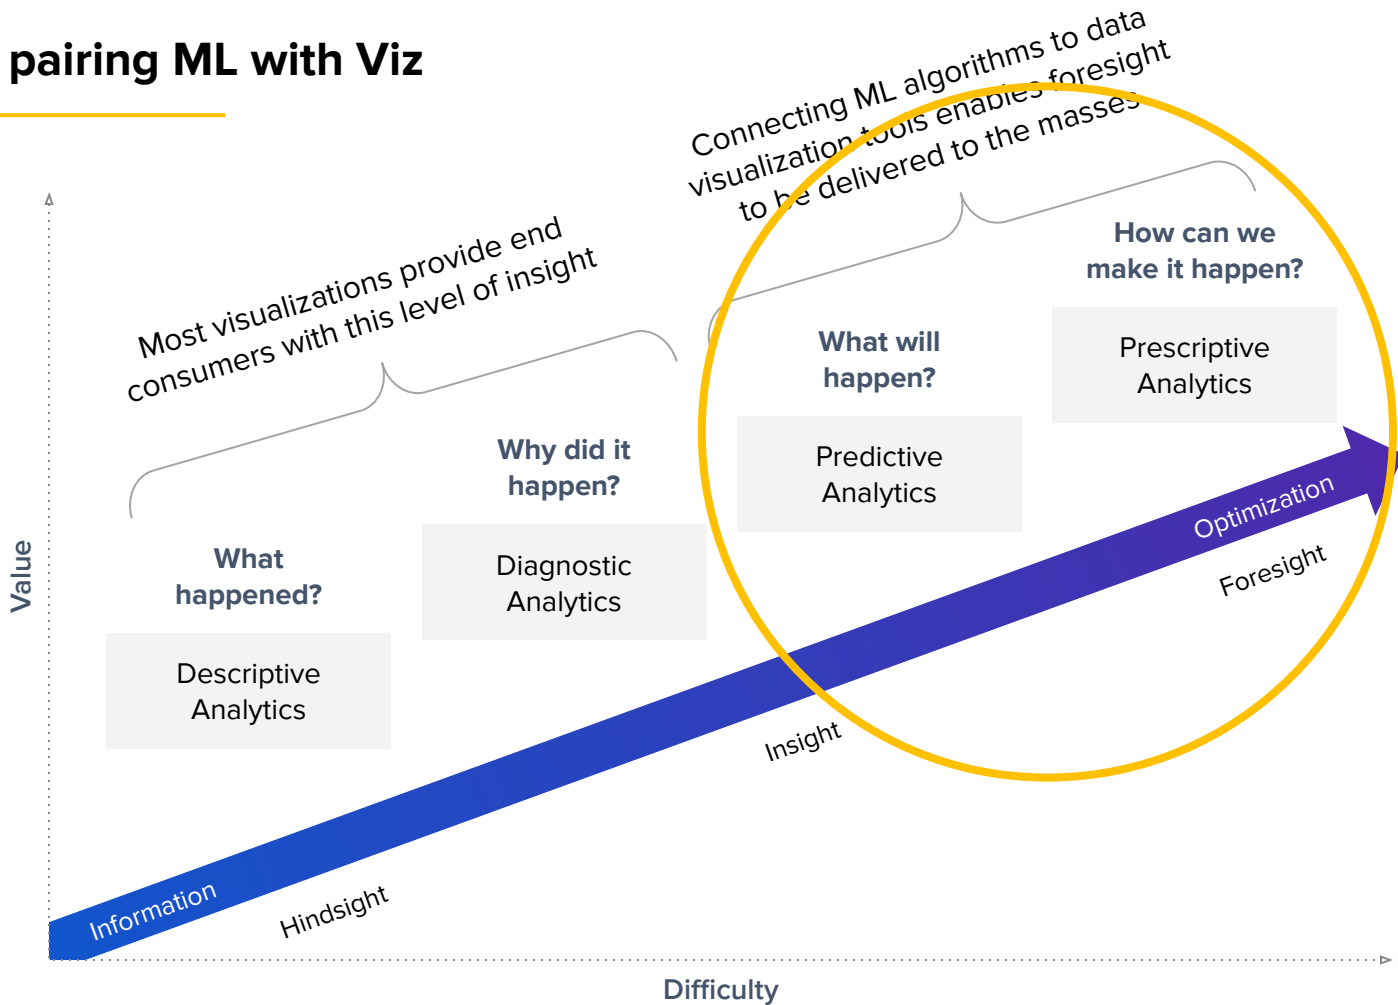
pairing ML with Viz

Connecting ML algorithms to data visualization tools enables foresight to be delivered to the masses

Most visualizations provide end consumers with this level of insight

How can we make it happen?

Prescriptive Analytics

What will happen?

Predictive Analytics

Why did it happen?

Diagnostic Analytics

What happened?

Descriptive Analytics

Value

Optimization

Foresight

Insight

Information

Hindsight

Difficulty